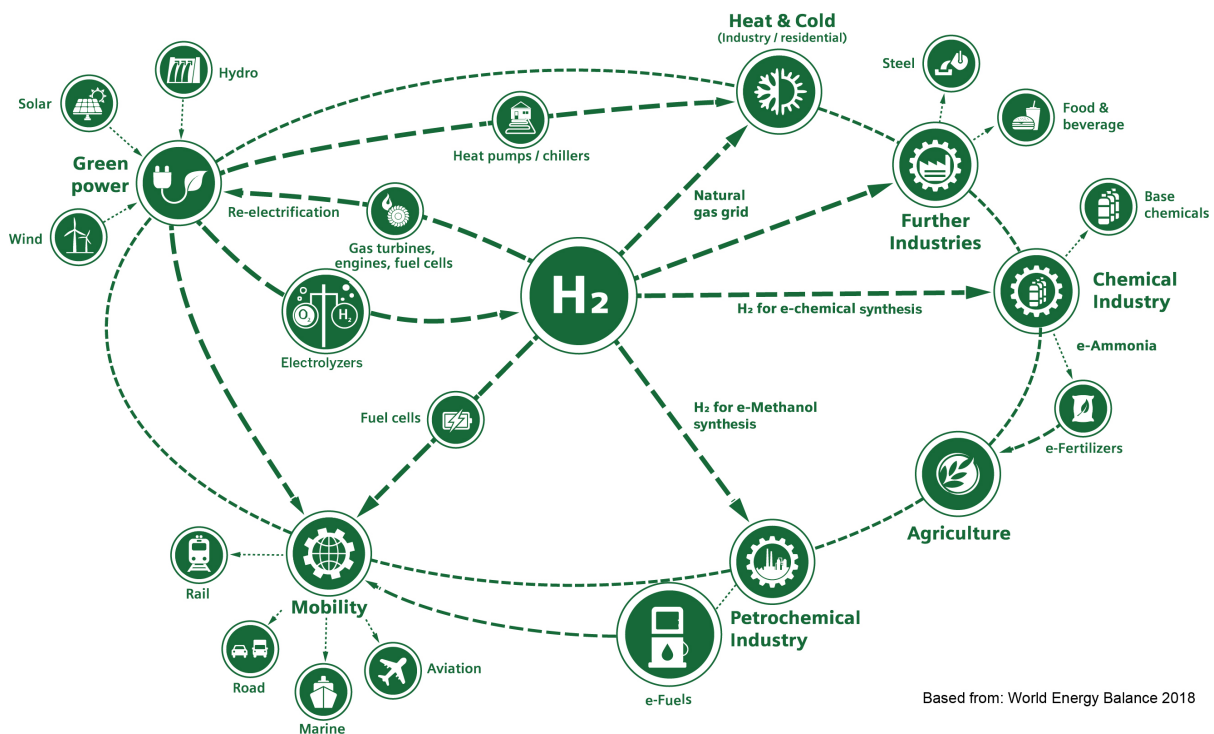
Heat & Cold
(Industry / residential)

Steel

Food & beverage

Hydro

Solar

Green power

Heat pumps / chillers

Re-electrification

Gas turbines, engines, fuel cells

Natural gas grid

Further Industries

Base chemicals

Wind

Chemical Industry

$H_2$

H₂ for e-chemical synthesis

e-Ammonia

Electrolyzers

$O_2$

$H_2$

Fuel cells

H₂ for e-Methanol synthesis

e-Fertilizers

Agriculture

Rail

Mobility

Petrochemical Industry

Road

Marine

Aviation

e-Fuels

Based from: World Energy Balance 2018